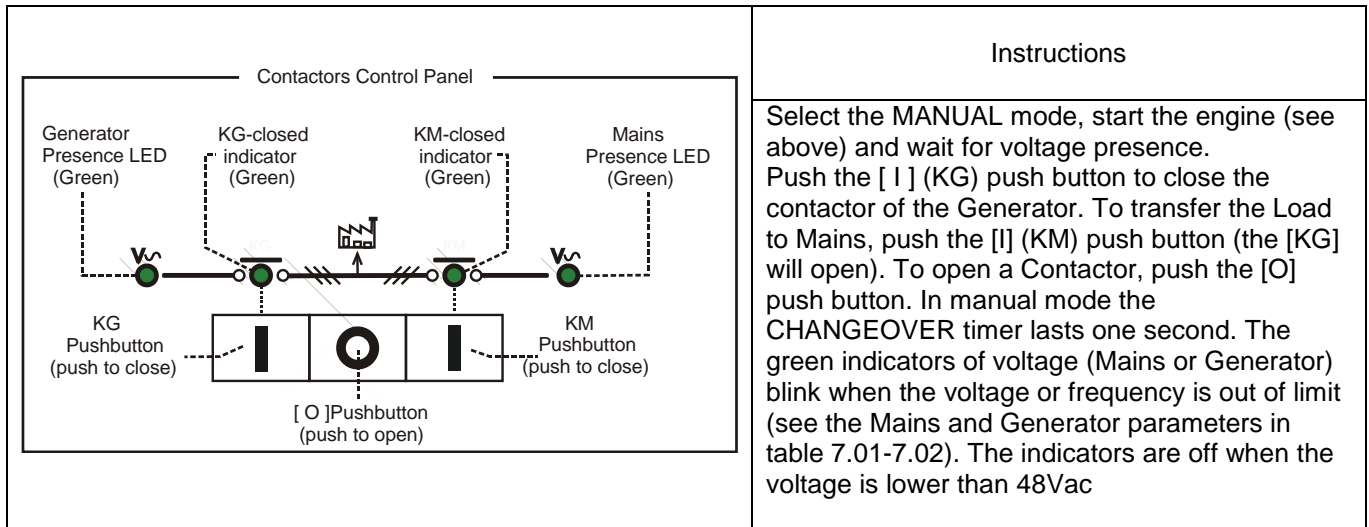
Contactors Control Panel

Generator Presence LED (Green)

KG-closed indicator (Green)

KM-closed indicator (Green)

Mains Presence LED (Green)

KG

KM

KG Pushbutton (push to close)

KM Pushbutton (push to close)

[ O ]Pushbutton (push to open)

Instructions

Select the MANUAL mode, start the engine (see above) and wait for voltage presence.
Push the [ I ] (KG) push button to close the contactor of the Generator. To transfer the Load to Mains, push the [I] (KM) push button (the [KG] will open). To open a Contactor, push the [O] push button. In manual mode the CHANGEOVER timer lasts one second. The green indicators of voltage (Mains or Generator) blink when the voltage or frequency is out of limit (see the Mains and Generator parameters in table 7.01-7.02). The indicators are off when the voltage is lower than 48Vac